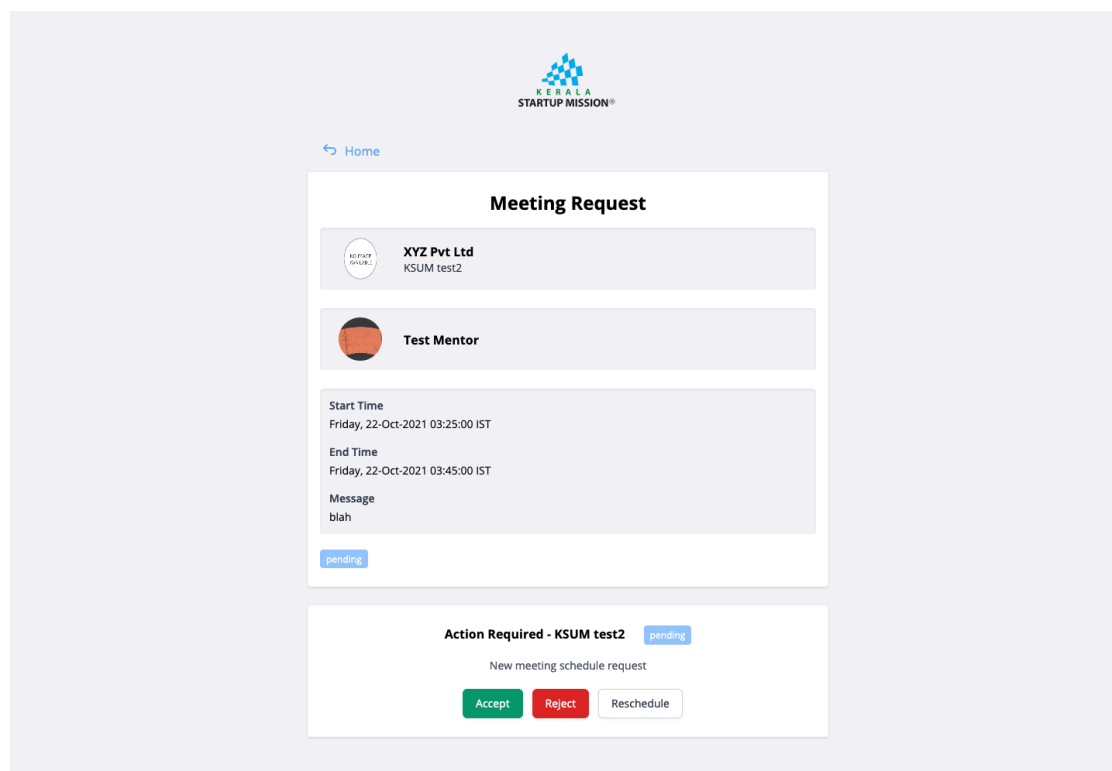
KERALA
STARTUP MISSION®

Home

Meeting Request

NO IMAGE AVAILABLE

XYZ Pvt Ltd
KSUM test2

Test Mentor

Start Time
Friday, 22-Oct-2021 03:25:00 IST

End Time
Friday, 22-Oct-2021 03:45:00 IST

Message
blah

pending

Action Required - KSUM test2 pending

New meeting schedule request

Accept Reject Reschedule